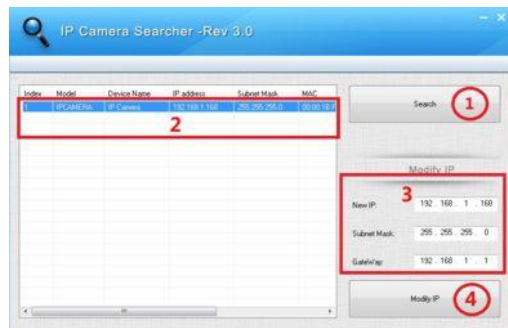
IP Camera Searcher -Rev 3.0

| Index | Model | Device Name | IP address | Subnet Mask | MAC |
|---|---|---|---|---|---|
| 1 | IPCAMERA | IP Camera | 192.168.1.168 | 255.255.255.0 | 00:00:1B:F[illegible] |

2

Search

1

Modify IP

3

New IP: 192 . 168 . 1 . 168

Subnet Mask: 255 . 255 . 255 . 0

GateWay: 192 . 168 . 1 . 1

Modify IP

4